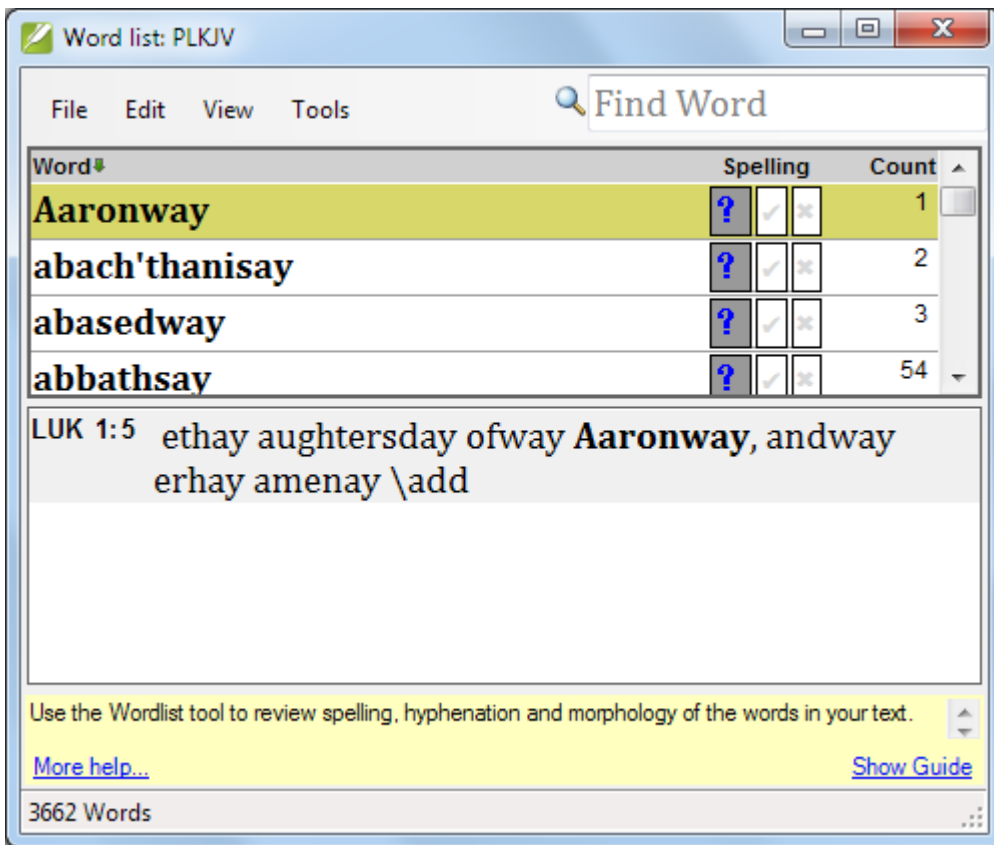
Word list: PLKJV

File Edit View Tools

Find Word

| Word | Spelling | Count |
|---|---|---|
| Aaronway | ? | 1 |
| abach'thanisay | ? | 2 |
| abasedway | ? | 3 |
| abbathsay | ? | 54 |

LUK 1:5 ethay aughtersday ofway **Aaronway**, andway erhay amenay \add

Use the Wordlist tool to review spelling, hyphenation and morphology of the words in your text.

More help...

Show Guide

3662 Words